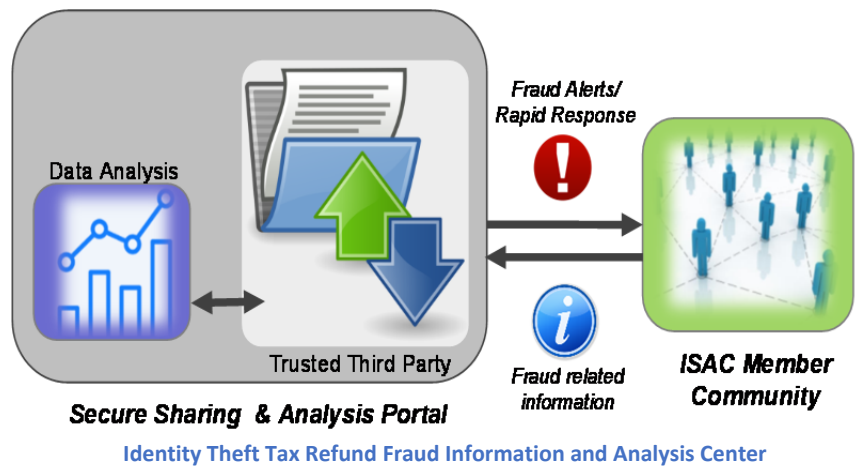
Data Analysis

Trusted Third Party

Fraud Alerts/
Rapid Response

!

i

Fraud related
information

ISAC Member
Community

Secure Sharing & Analysis Portal

Identity Theft Tax Refund Fraud Information and Analysis Center